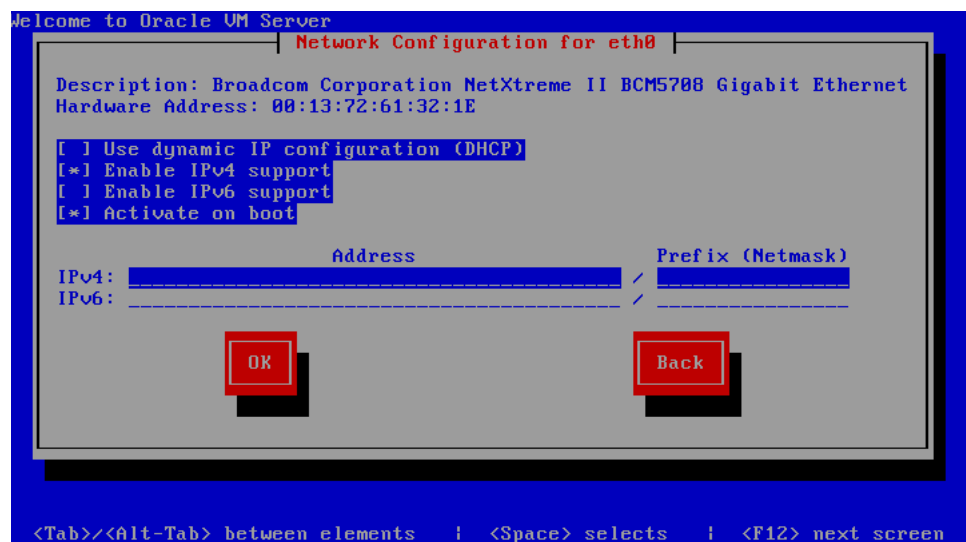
Welcome to Oracle VM Server

Network Configuration for eth0

Description: Broadcom Corporation NetXtreme II BCM5708 Gigabit Ethernet
Hardware Address: 00:13:72:61:32:1E

[ ] Use dynamic IP configuration (DHCP)
[*] Enable IPv4 support
[ ] Enable IPv6 support
[*] Activate on boot

| | Address | | Prefix (Netmask) |
|---|---|---|---|
| IPv4: | ________________________________________ | / | ______________ |
| IPv6: | ________________________________________ | / | ______________ |

OK

Back

<Tab>/<Alt-Tab> between elements | <Space> selects | <F12> next screen